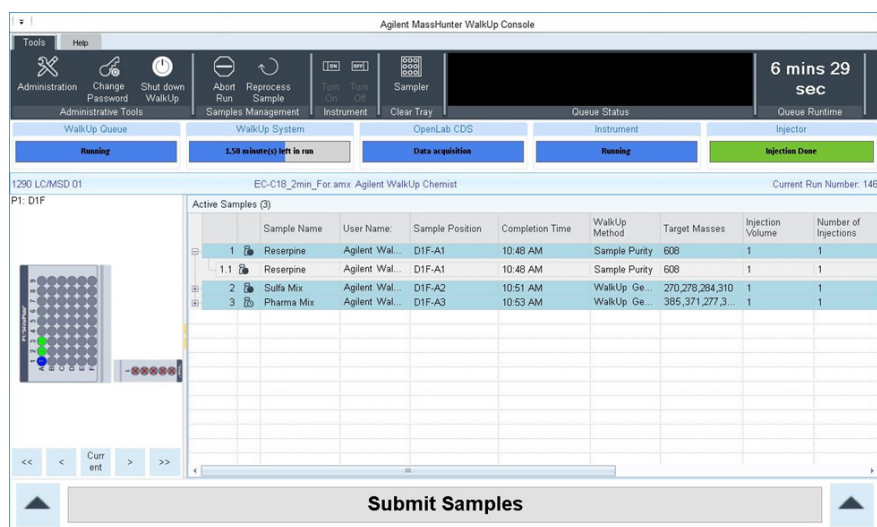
Agilent MassHunter WalkUp Console

Tools Help

Administration Change Password Shut down WalkUp
Administrative Tools

Abort Run Reprocess Sample
Samples Management

Turn On Turn Off
Instrument

Sampler
Clear Tray

Queue Status

6 mins 29 sec
Queue Runtime

| WalkUp Queue | WalkUp System | OpenLab CDS | Instrument | Injector |
|---|---|---|---|---|
| Running | 1.50 minute(s) left in run | Data acquisition | Running | Injection Done |

1290 LC/MSD 01 EC-C18_2min_For.amx Agilent WalkUp Chemist Current Run Number: 146

P1: D1F

Active Samples (3)

| | Sample Name | User Name: | Sample Position | Completion Time | WalkUp Method | Target Masses | Injection Volume | Number of Injections |
|---|---|---|---|---|---|---|---|---|
| 1 | Reserpine | Agilent Wal... | D1F-A1 | 10:48 AM | Sample Purity | 608 | 1 | 1 |
| 1.1 | Reserpine | Agilent Wal... | D1F-A1 | 10:48 AM | Sample Purity | 608 | 1 | 1 |
| 2 | Sulfa Mix | Agilent Wal... | D1F-A2 | 10:51 AM | WalkUp Ge... | 270,278,284,310 | 1 | 1 |
| 3 | Pharma Mix | Agilent Wal... | D1F-A3 | 10:53 AM | WalkUp Ge... | 385,371,277,3... | 1 | 1 |

<< < Current > >>

Submit Samples